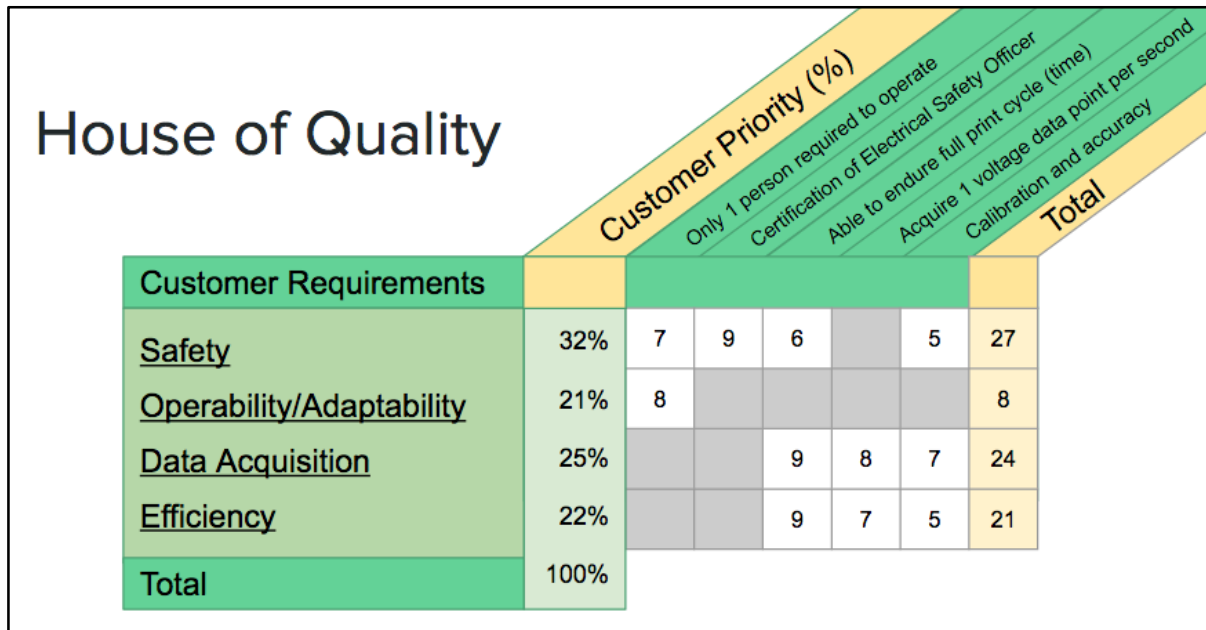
House of Quality

| Customer Requirements | Customer Priority (%) | Only 1 person required to operate | Certification of Electrical Safety Officer | Able to endure full print cycle (time) | Acquire 1 voltage data point per second | Calibration and accuracy | Total |
|---|---|---|---|---|---|---|---|
| Safety | 32% | 7 | 9 | 6 | | 5 | 27 |
| Operability/Adaptability | 21% | 8 | | | | | 8 |
| Data Acquisition | 25% | | | 9 | 8 | 7 | 24 |
| Efficiency | 22% | | | 9 | 7 | 5 | 21 |
| Total | 100% | | | | | | |